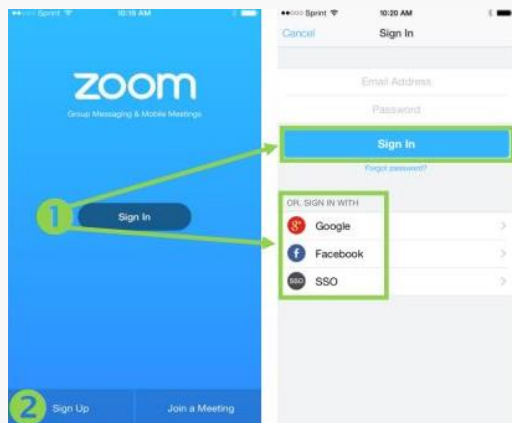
●●○○○ Sprint 10:15 AM

zoom

Group Messaging & Mobile Meetings

1

Sign In

2

Sign Up

Join a Meeting

●●○○○ Sprint 10:20 AM

Cancel

Sign In

Email Address

Password

Sign In

Forgot password?

OR, SIGN IN WITH

Google

Facebook

SSO

SSO